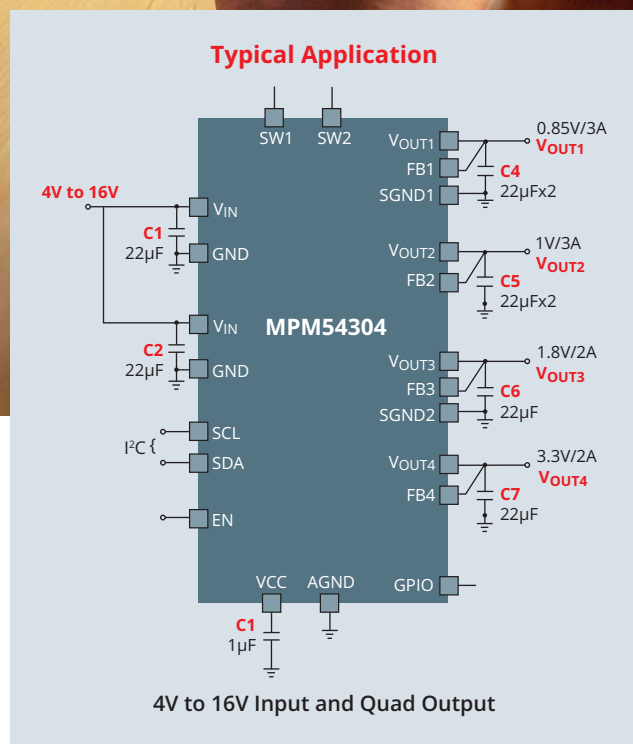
Typical Application

SW1 SW2

4V to 16V

$V_{IN}$

C1
22µF

GND

$V_{IN}$

C2
22µF

GND

MPM54304

$I^2C$ {

SCL

SDA

EN

VCC AGND

C1
1µF

GPIO

$V_{OUT1}$
FB1
SGND1

0.85V/3A
$V_{OUT1}$

C4
22µFx2

$V_{OUT2}$
FB2

1V/3A
$V_{OUT2}$

C5
22µFx2

$V_{OUT3}$
FB3
SGND2

1.8V/2A
$V_{OUT3}$

C6
22µF

$V_{OUT4}$
FB4

3.3V/2A
$V_{OUT4}$

C7
22µF

4V to 16V Input and Quad Output